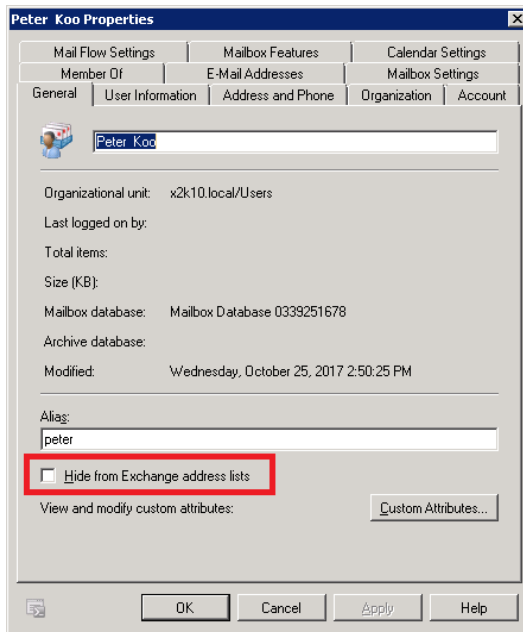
Peter Koo Properties

Mail Flow Settings | Mailbox Features | Calendar Settings
Member Of | E-Mail Addresses | Mailbox Settings
General | User Information | Address and Phone | Organization | Account

Peter Koo

Organizational unit: x2k10.local/Users

Last logged on by:

Total items:

Size (KB):

Mailbox database: Mailbox Database 0339251678

Archive database:

Modified: Wednesday, October 25, 2017 2:50:25 PM

Alias:

peter

Hide from Exchange address lists

View and modify custom attributes:

Custom Attributes...

OK | Cancel | Apply | Help